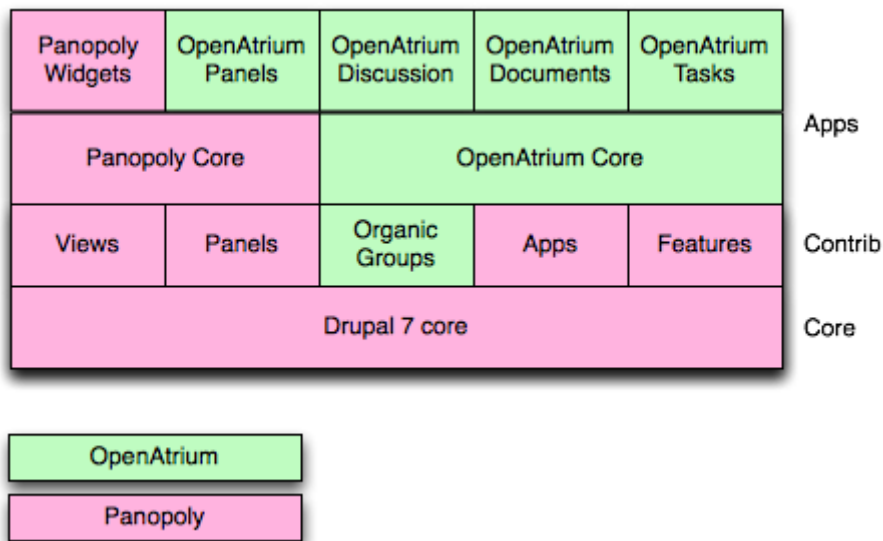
Panopoly Widgets
OpenAtrium Panels
OpenAtrium Discussion
OpenAtrium Documents
OpenAtrium Tasks
Panopoly Core
OpenAtrium Core
Apps
Views
Panels
Organic Groups
Apps
Features
Contrib
Drupal 7 core
Core

OpenAtrium
Panopoly